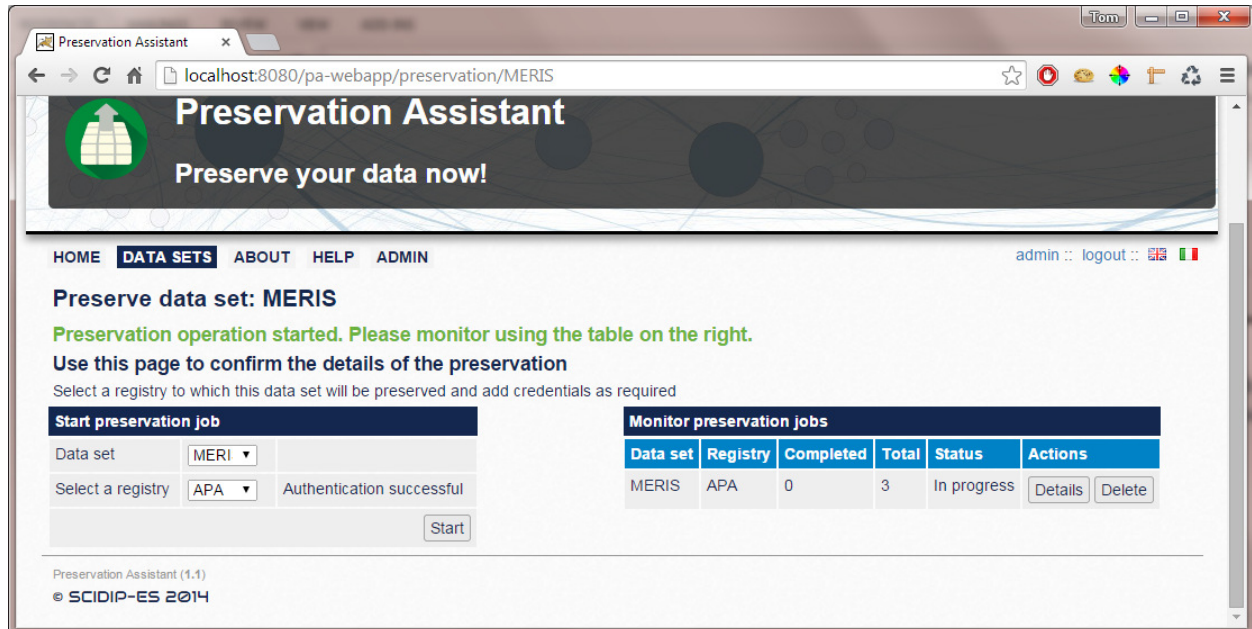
Tom

Preservation Assistant ×

localhost:8080/pa-webapp/preservation/MERIS

Preservation Assistant

Preserve your data now!

HOME DATA SETS ABOUT HELP ADMIN

admin :: logout ::

Preserve data set: MERIS

Preservation operation started. Please monitor using the table on the right.

Use this page to confirm the details of the preservation

Select a registry to which this data set will be preserved and add credentials as required

| Start preservation job | | |
|---|---|---|
| Data set | MERI ▼ | |
| Select a registry | APA ▼ | Authentication successful |
| | | Start |

Monitor preservation jobs

| Data set | Registry | Completed | Total | Status | Actions |
|---|---|---|---|---|---|
| MERIS | APA | 0 | 3 | In progress | Details Delete |

Preservation Assistant (1.1)

© SCIDIP-ES 2014